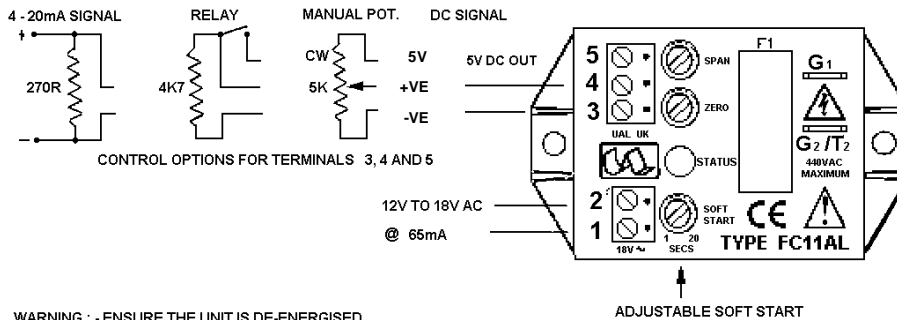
4 - 20mA SIGNAL
+
270R
–

RELAY
4K7

MANUAL POT.
CW
5K

DC SIGNAL
5V
+VE
-VE

5V DC OUT

5
4
3
SPAN
ZERO
UAL UK
STATUS

F1

$G_1$
$G_2$ /$T_2$
440VAC MAXIMUM

CONTROL OPTIONS FOR TERMINALS 3, 4 AND 5

12V TO 18V AC
@ 65mA

2
1
18V ~
SOFT START
1 20
SECS

CE
TYPE FC11AL

ADJUSTABLE SOFT START

WARNING : - ENSURE THE UNIT IS DE-ENERGISED